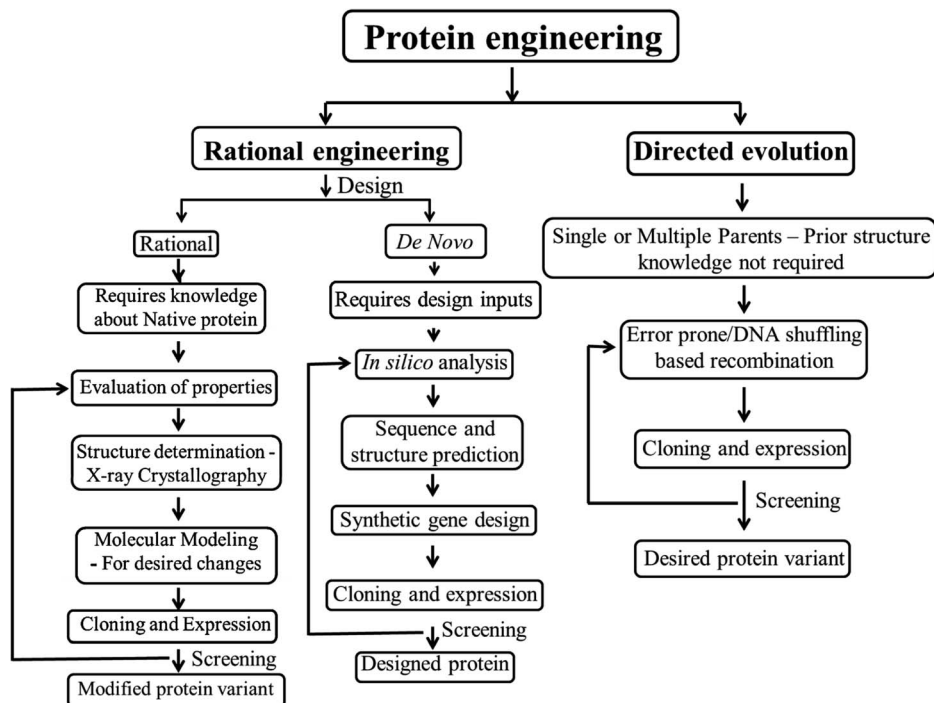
Protein engineering

Rational engineering

Design

Rational

Requires knowledge about Native protein

Evaluation of properties

Structure determination - X-ray Crystallography

Molecular Modeling - For desired changes

Cloning and Expression

Screening

Modified protein variant

De Novo

Requires design inputs

In silico analysis

Sequence and structure prediction

Synthetic gene design

Cloning and expression

Screening

Designed protein

Directed evolution

Single or Multiple Parents – Prior structure knowledge not required

Error prone/DNA shuffling based recombination

Cloning and expression

Screening

Desired protein variant